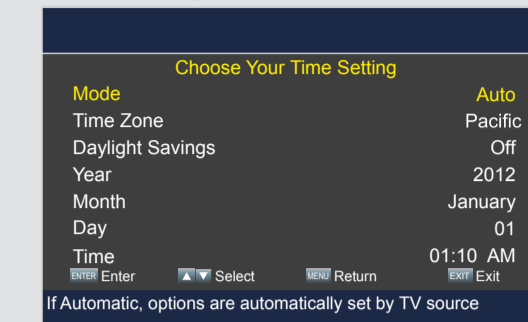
Choose Your Time Setting

| | |
|---|---|
| Mode | Auto |
| Time Zone | Pacific |
| Daylight Savings | Off |
| Year | 2012 |
| Month | January |
| Day | 01 |
| Time | 01:10 AM |

ENTER Enter ▲▼ Select MENU Return EXIT Exit

If Automatic, options are automatically set by TV source